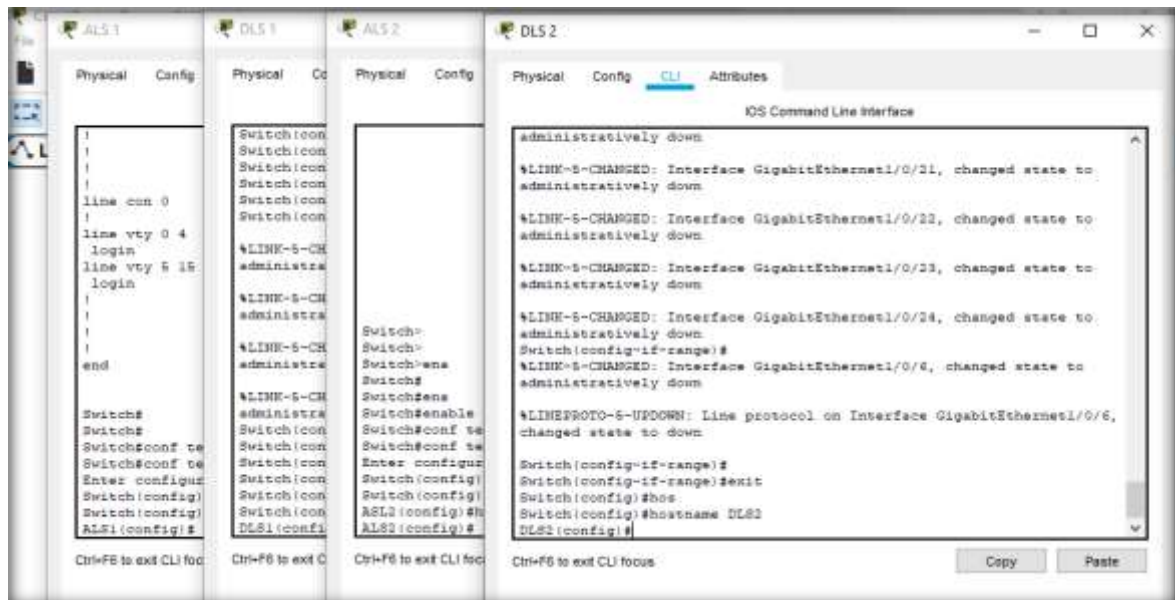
ALS 1

Physical Config

!
!
!
!
line con 0
!
line vty 0 4
 login
line vty 5 15
 login
!
!
!
!
end


Switch#
Switch#
Switch#conf te
Switch#conf te
Enter configur
Switch(config)
Switch(config)
ALS1(config)#

Ctrl+F6 to exit CLI foc

DLS 1

Physical Co

Switch(con
Switch(con
Switch(con
Switch(con
Switch(con
Switch(con

%LINK-5-CH
administra

%LINK-5-CH
administra

%LINK-5-CH
administra

%LINK-5-CH
administra
Switch(con
Switch(con
Switch(con
Switch(con
Switch(con
Switch(con
DLS1(confi

Ctrl+F6 to exit C

ALS 2

Physical Config

Switch>
Switch>
Switch>ena
Switch#
Switch#ena
Switch#enable
Switch#conf te
Switch#conf te
Enter configur
Switch(config)
Switch(config)
ASL2(config)#h
ALS2(config)#

Ctrl+F6 to exit CLI foc

DLS 2

Physical Config CLI Attributes

IOS Command Line Interface

administratively down

%LINK-5-CHANGED: Interface GigabitEthernet1/0/21, changed state to administratively down

%LINK-5-CHANGED: Interface GigabitEthernet1/0/22, changed state to administratively down

%LINK-5-CHANGED: Interface GigabitEthernet1/0/23, changed state to administratively down

%LINK-5-CHANGED: Interface GigabitEthernet1/0/24, changed state to administratively down
Switch(config-if-range)#
%LINK-5-CHANGED: Interface GigabitEthernet1/0/6, changed state to administratively down

%LINEPROTO-5-UPDOWN: Line protocol on Interface GigabitEthernet1/0/6, changed state to down

Switch(config-if-range)#
Switch(config-if-range)#exit
Switch(config)#hos
Switch(config)#hostname DLS2
DLS2(config)#

Ctrl+F6 to exit CLI focus

Copy Paste